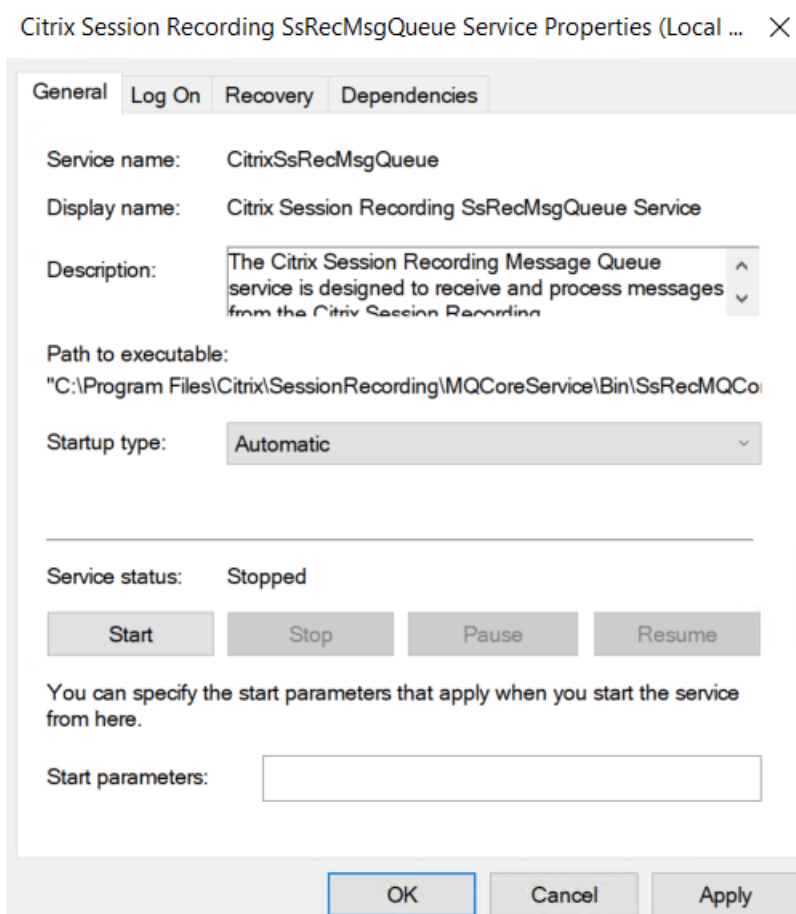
Citrix Session Recording SsRecMsgQueue Service Properties (Local ... ×

General | Log On | Recovery | Dependencies

Service name: CitrixSsRecMsgQueue

Display name: Citrix Session Recording SsRecMsgQueue Service

Description: The Citrix Session Recording Message Queue service is designed to receive and process messages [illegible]

Path to executable:
"C:\Program Files\Citrix\SessionRecording\MQCoreService\Bin\SsRecMQCo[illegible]

Startup type: Automatic

Service status: Stopped

Start | Stop | Pause | Resume

You can specify the start parameters that apply when you start the service from here.

Start parameters:

OK | Cancel | Apply